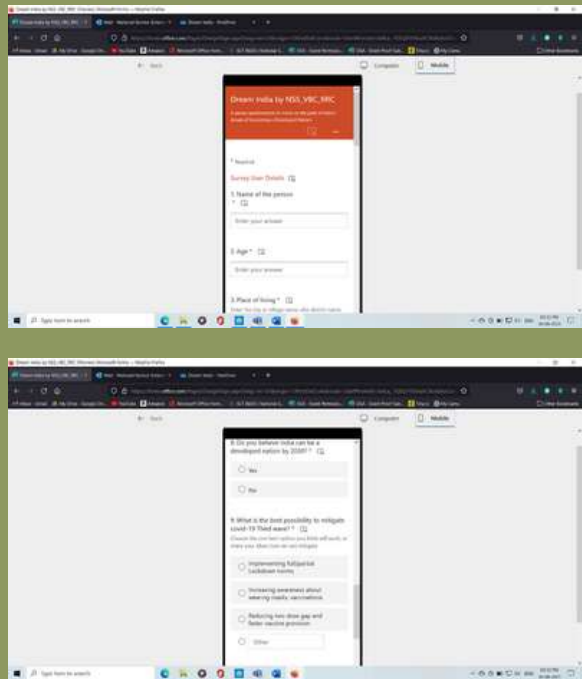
Dream India by NSS_VBC_RRC

* Required

Survey User Details

1. Name of the person *

Enter your answer

2. Age *

Enter your answer

3. Place of living *

Computer

Mobile

Back

Type here to search

Computer

Mobile

Back

8. Do you believe India can be a developed nation by 2030? *

Yes

No

9. What is the best possibility to mitigate covid-19 Third wave? *

Implementing full/partial Lockdown norms

Increasing awareness about wearing masks, vaccinations

Reducing two dose gap and faster vaccine provision

Other

Type here to search